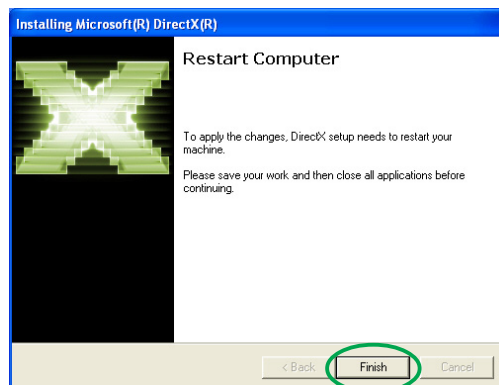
Installing Microsoft(R) DirectX(R)

Restart Computer

To apply the changes, DirectX setup needs to restart your machine.

Please save your work and then close all applications before continuing.

< Back

Finish

Cancel